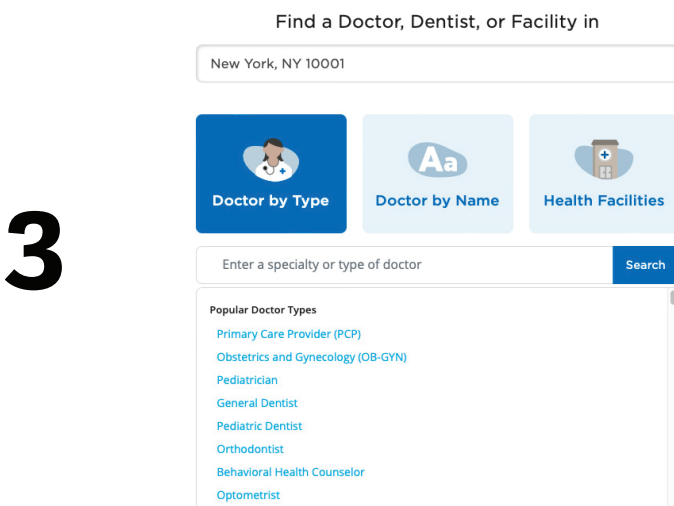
3

Find a Doctor, Dentist, or Facility in

New York, NY 10001

Aa

Doctor by Type

Doctor by Name

Health Facilities

Enter a specialty or type of doctor

Search

Popular Doctor Types

Primary Care Provider (PCP)

Obstetrics and Gynecology (OB-GYN)

Pediatrician

General Dentist

Pediatric Dentist

Orthodontist

Behavioral Health Counselor

Optometrist